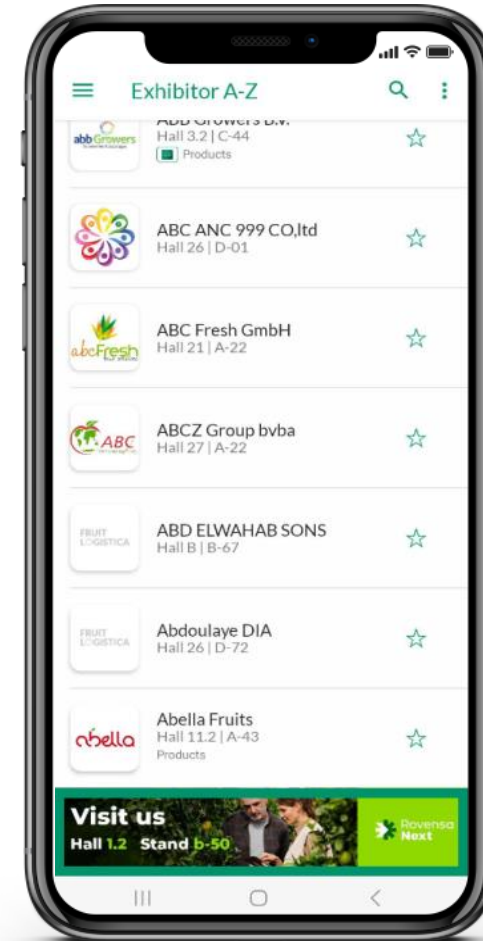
Exhibitor A-Z

abb Growers
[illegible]
Hall 3.2 | C-44
Products

ABC ANC 999 CO,ltd
Hall 26 | D-01

abcFresh
ABC Fresh GmbH
Hall 21 | A-22

ABC
ABCZ Group bvba
Hall 27 | A-22

FRUIT LOGISTICA
ABD ELWAHAB SONS
Hall B | B-67

FRUIT LOGISTICA
Abdoulaye DIA
Hall 26 | D-72

abella
Abella Fruits
Hall 11.2 | A-43
Products

Visit us
Hall 1.2 Stand b-50
Rovensa Next